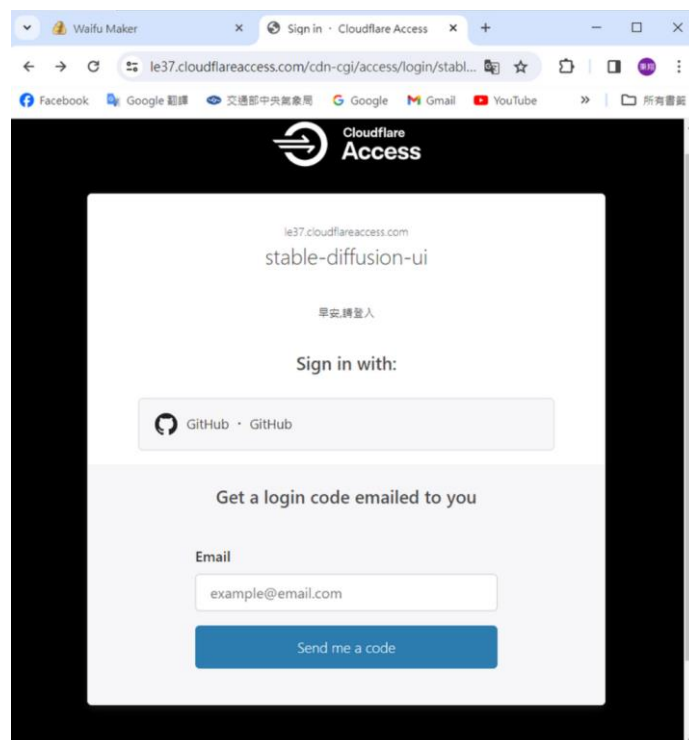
Waifu Maker

Sign in · Cloudflare Access

le37.cloudflareaccess.com/cdn-cgi/access/login/stabl...

Facebook Google 翻譯 交通部中央氣象局 Google Gmail YouTube » 所有書籤

Cloudflare Access

le37.cloudflareaccess.com

stable-diffusion-ui

早安,請登入

Sign in with:

GitHub · GitHub

Get a login code emailed to you

Email

example@email.com

Send me a code